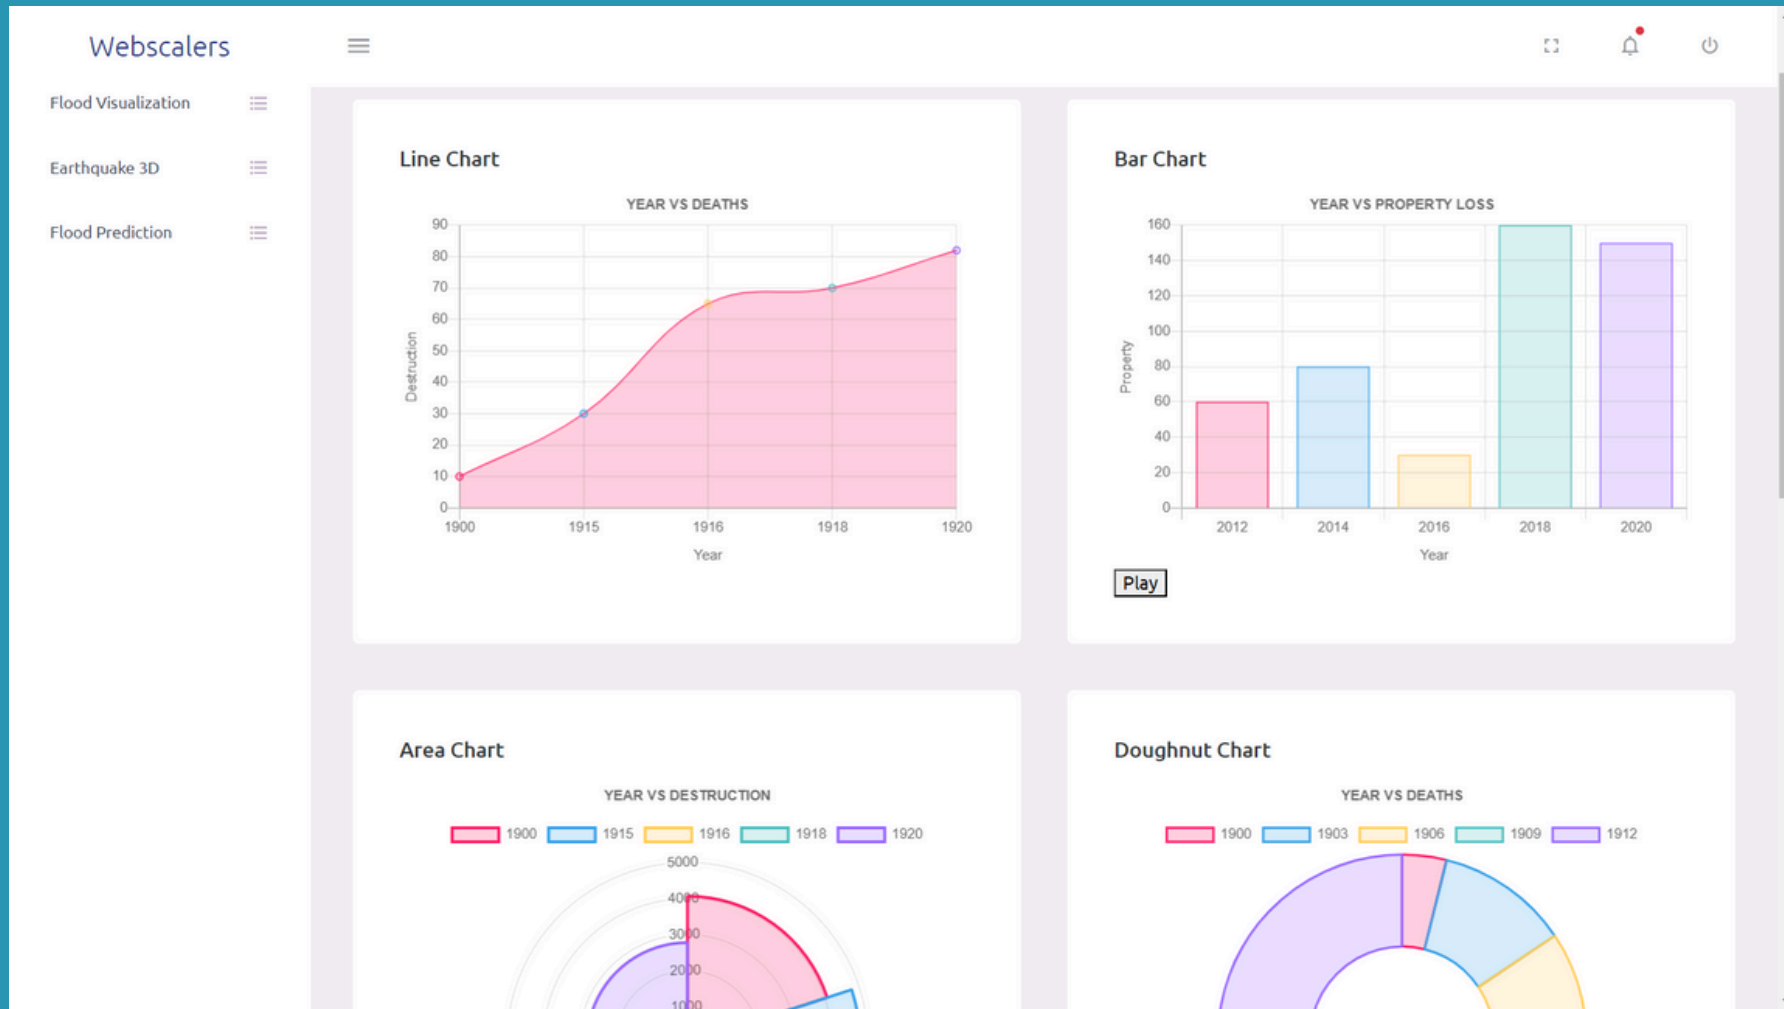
Webscalers

Flood Visualization

Earthquake 3D

Flood Prediction

Line Chart

YEAR VS DEATHS

90
80
70
60
50
40
30
20
10
0

Destruction

1900 1915 1916 1918 1920

Year

Bar Chart

YEAR VS PROPERTY LOSS

160
140
120
100
80
60
40
20
0

Property

2012 2014 2016 2018 2020

Year

Play

Area Chart

YEAR VS DESTRUCTION

1900 1915 1916 1918 1920

5000
4000
3000
2000
1000

Doughnut Chart

YEAR VS DEATHS

1900 1903 1906 1909 1912